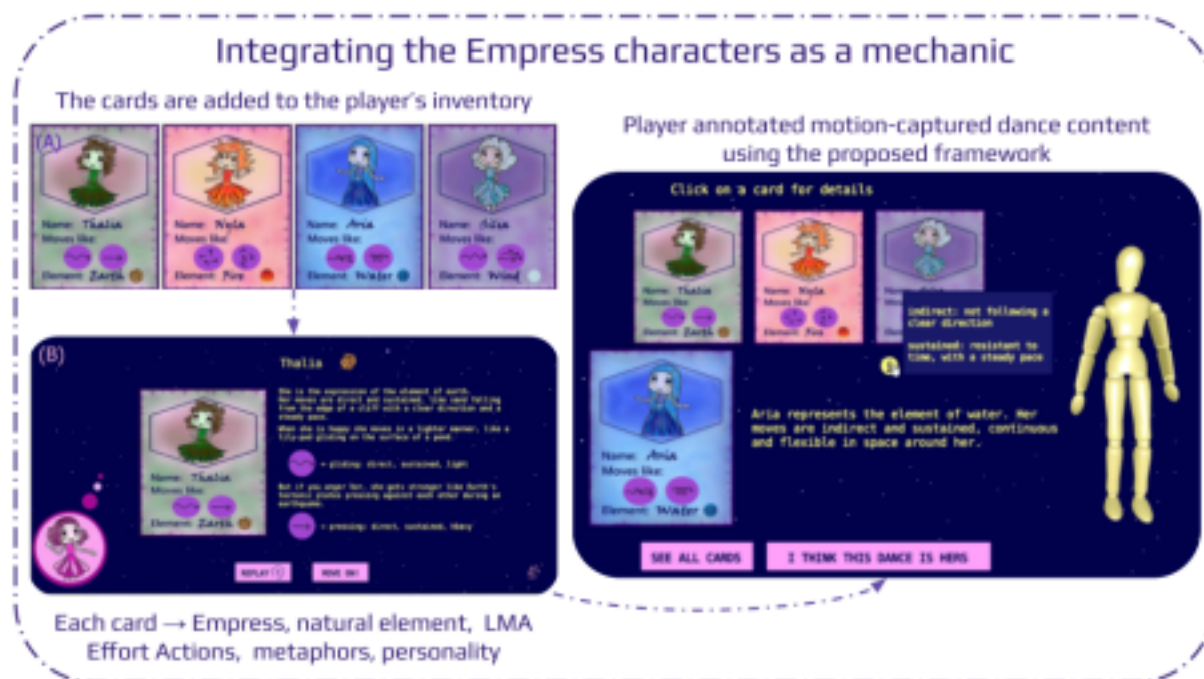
Integrating the Empress characters as a mechanic

The cards are added to the player's inventory

(A)

Name: Thalia
Moves like:
Element: Earth

Name: Nyla
Moves like:
Element: Fire

Name: Aria
Moves like:
Element: Water

Name: Aila
Moves like:
Element: Wind

(B)

Thalia

She is the expression of the element of earth. Her moves are direct and sustained, like sand falling from the edge of a cliff with a clear direction and a steady pace.

When she is happy she moves in a lighter manner, like a lily-pad gliding on the surface of a pond.

Name: Thalia
Moves like:
Element: Earth

= gliding: direct, sustained, light

But if you anger her, she gets stronger like Earth's tectonic plates pressing against each other during an earthquake.

= pressing: direct, sustained, heavy

REPLAY

MOVE ON!

Player annotated motion-captured dance content using the proposed framework

Click on a card for details

Name: Thalia
Moves like:
Element: Earth

Name: Nyla
Moves like:
Element: Fire

indirect: not following a clear direction

sustained: resistant to time, with a steady pace

Name: Aria
Moves like:
Element: Water

Aria represents the element of water. Her moves are indirect and sustained, continuous and flexible in space around her.

SEE ALL CARDS

I THINK THIS DANCE IS HERS

Each card → Empress, natural element, LMA Effort Actions, metaphors, personality